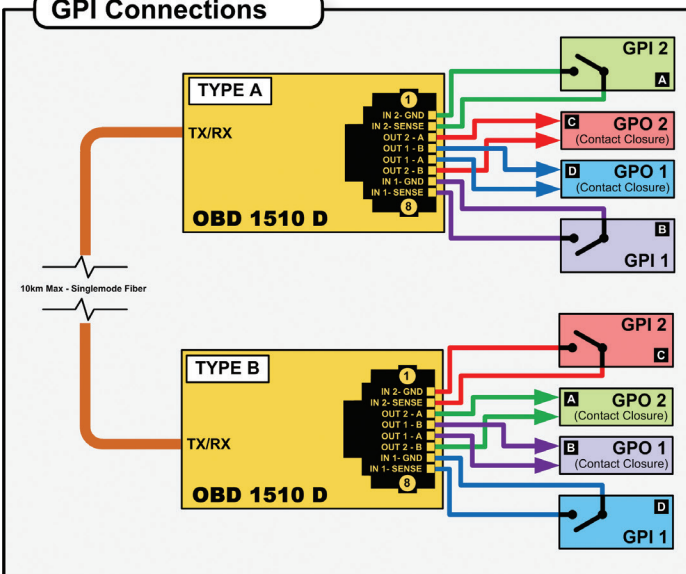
GPI Connections

TYPE A

TX/RX

1
IN 2- GND
IN 2- SENSE
OUT 2 - A
OUT 1 - B
OUT 1 - A
OUT 2 - B
IN 1- GND
IN 1- SENSE
8

OBD 1510 D

GPI 2
A

C GPO 2
(Contact Closure)

D GPO 1
(Contact Closure)

B
GPI 1

10km Max - Singlemode Fiber

TYPE B

TX/RX

1
IN 2- GND
IN 2- SENSE
OUT 2 - A
OUT 1 - B
OUT 1 - A
OUT 2 - B
IN 1- GND
IN 1- SENSE
8

OBD 1510 D

GPI 2
C

A GPO 2
(Contact Closure)

B GPO 1
(Contact Closure)

D
GPI 1